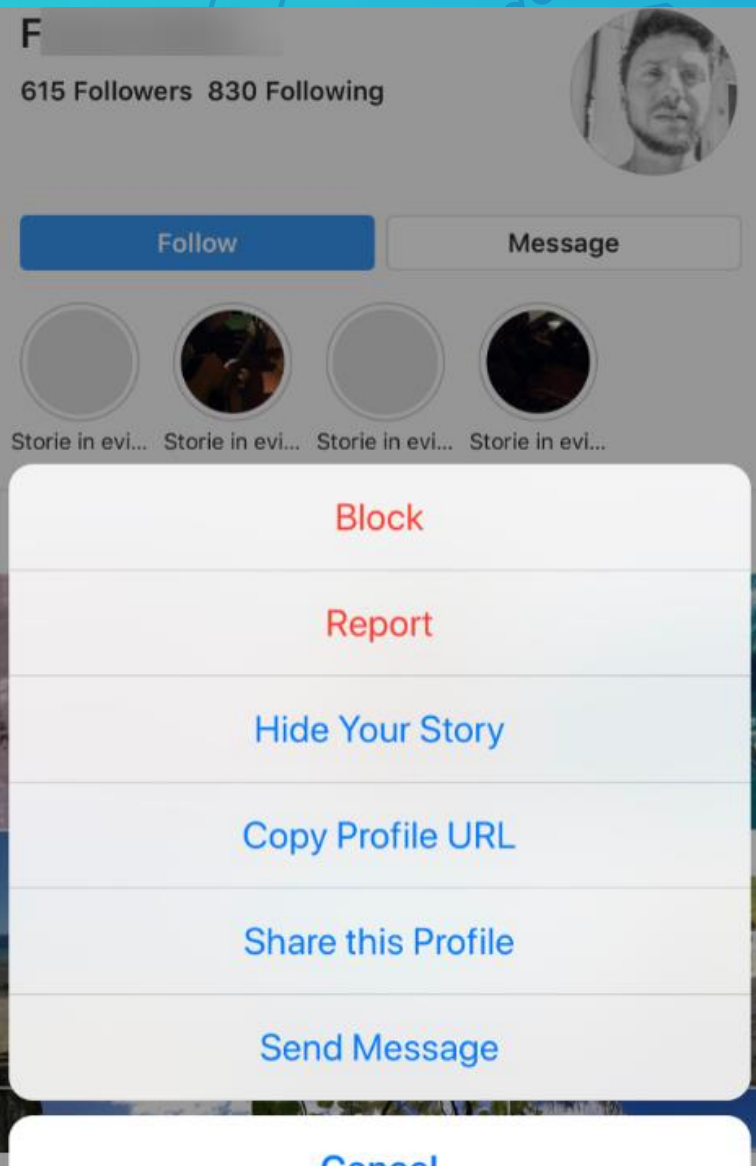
F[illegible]

615 Followers 830 Following

Follow

Message

Storie in evi... Storie in evi... Storie in evi... Storie in evi...

Block

Report

Hide Your Story

Copy Profile URL

Share this Profile

Send Message

Cancel